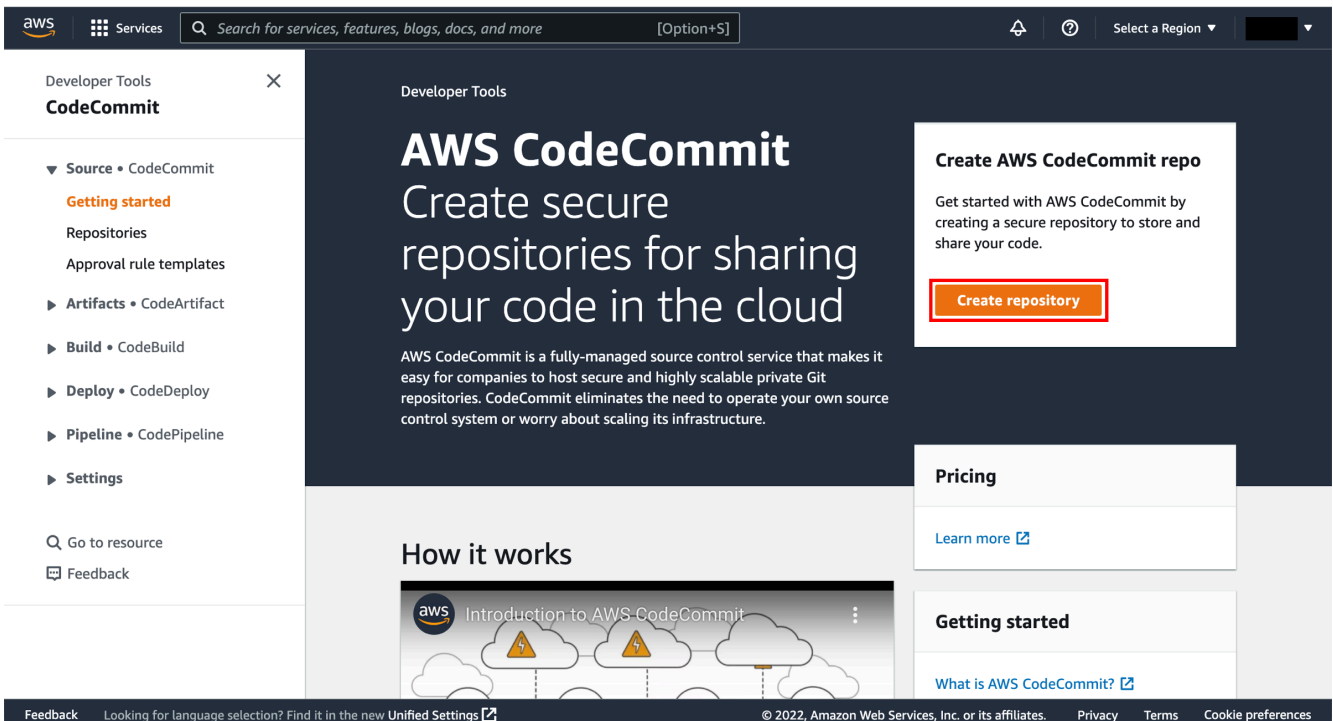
aws Services Search for services, features, blogs, docs, and more [Option+S]

Select a Region ▼

Developer Tools
CodeCommit

▼ Source • CodeCommit
Getting started
Repositories
Approval rule templates

▶ Artifacts • CodeArtifact

▶ Build • CodeBuild

▶ Deploy • CodeDeploy

▶ Pipeline • CodePipeline

▶ Settings

Go to resource
Feedback

Developer Tools

AWS CodeCommit
Create secure repositories for sharing your code in the cloud

AWS CodeCommit is a fully-managed source control service that makes it easy for companies to host secure and highly scalable private Git repositories. CodeCommit eliminates the need to operate your own source control system or worry about scaling its infrastructure.

Create AWS CodeCommit repo

Get started with AWS CodeCommit by creating a secure repository to store and share your code.

Create repository

Pricing

Learn more

How it works

aws Introduction to AWS CodeCommit

Getting started

What is AWS CodeCommit?

Feedback Looking for language selection? Find it in the new Unified Settings

© 2022, Amazon Web Services, Inc. or its affiliates. Privacy Terms Cookie preferences